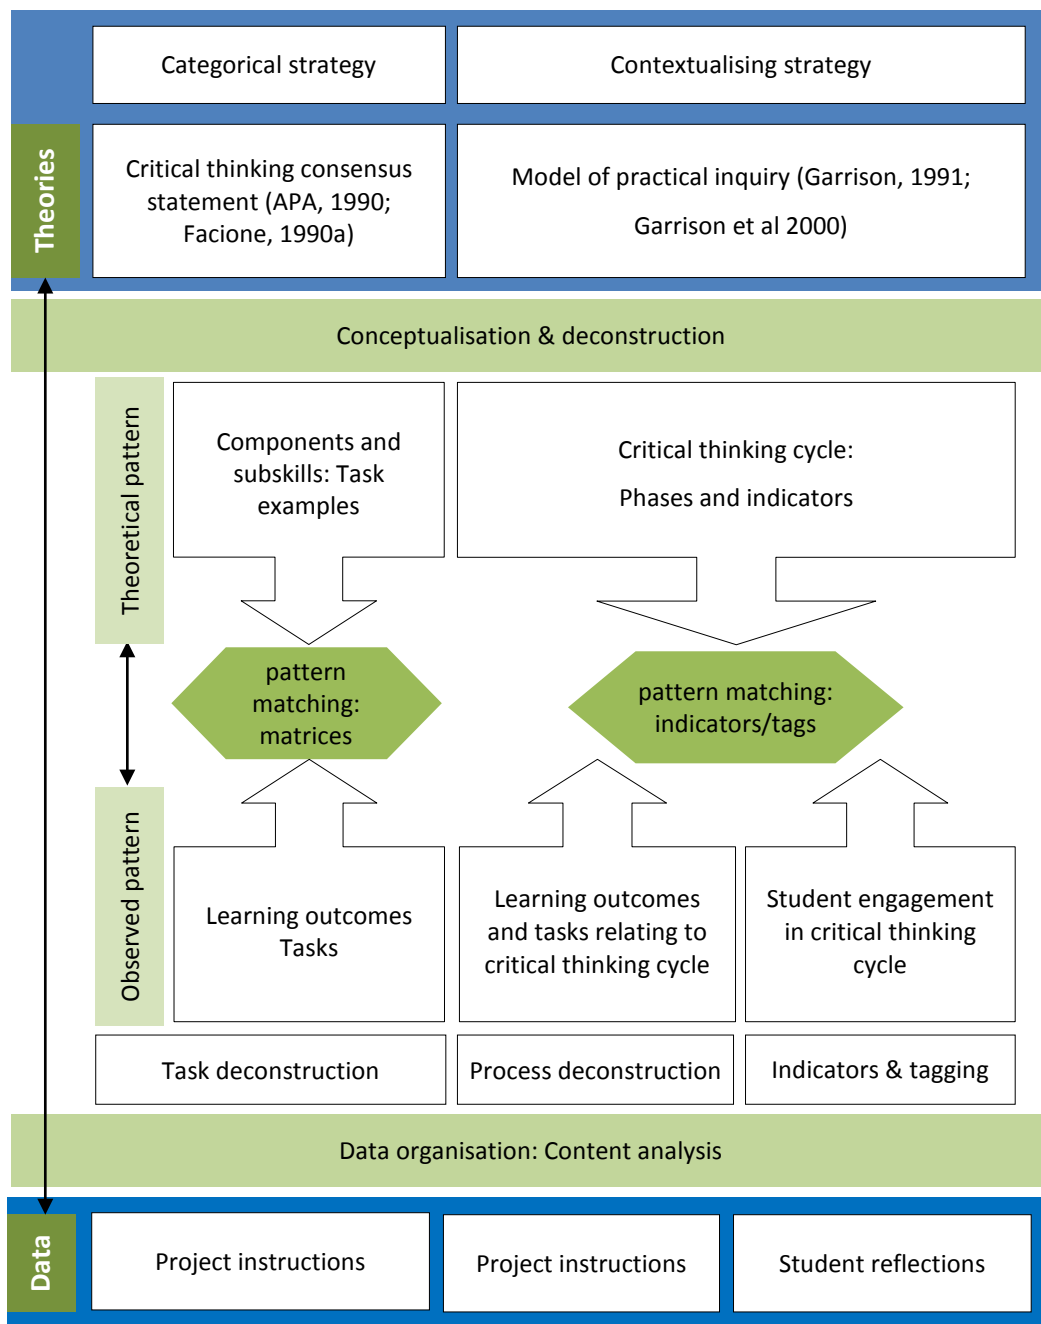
Theories

Categorical strategy

Contextualising strategy

Critical thinking consensus statement (APA, 1990; Facione, 1990a)

Model of practical inquiry (Garrison, 1991; Garrison et al 2000)

Conceptualisation & deconstruction

Theoretical pattern

Components and subskills: Task examples

Critical thinking cycle: Phases and indicators

pattern matching: matrices

pattern matching: indicators/tags

Observed pattern

Learning outcomes Tasks

Learning outcomes and tasks relating to critical thinking cycle

Student engagement in critical thinking cycle

Task deconstruction

Process deconstruction

Indicators & tagging

Data organisation: Content analysis

Data

Project instructions

Project instructions

Student reflections